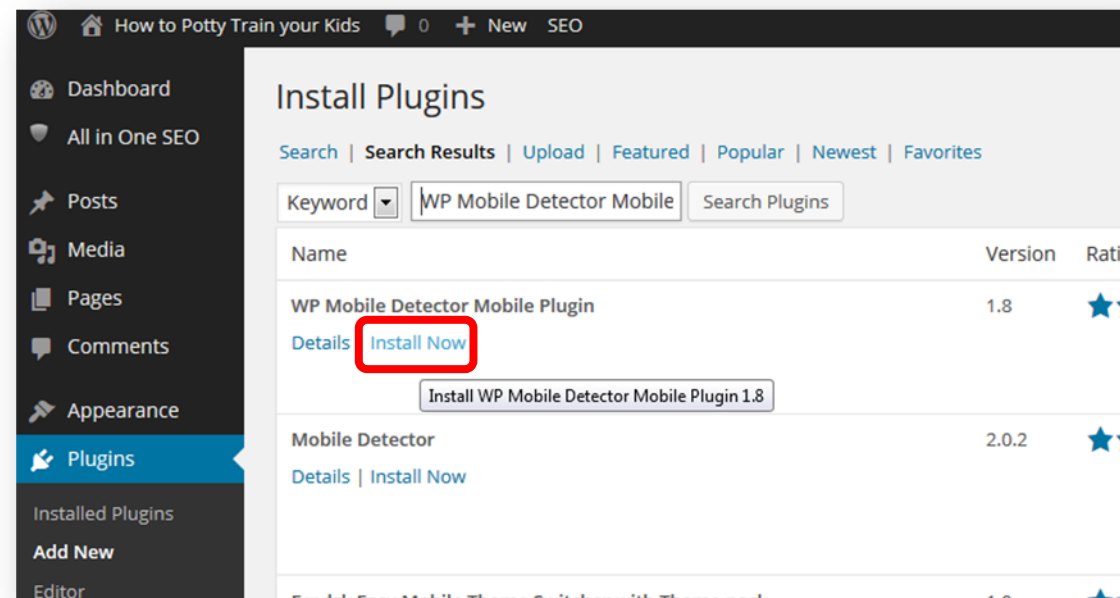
How to Potty Train your Kids 0 New SEO

Dashboard
All in One SEO
Posts
Media
Pages
Comments
Appearance
Plugins
Installed Plugins
Add New
Editor

Install Plugins

Search | Search Results | Upload | Featured | Popular | Newest | Favorites

Keyword WP Mobile Detector Mobile Search Plugins

| Name | Version | Rati |
|---|---|---|
| WP Mobile Detector Mobile Plugin<br>Details \| Install Now<br>Install WP Mobile Detector Mobile Plugin 1.8 | 1.8 | |
| Mobile Detector<br>Details \| Install Now | 2.0.2 | |
| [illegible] | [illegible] | |